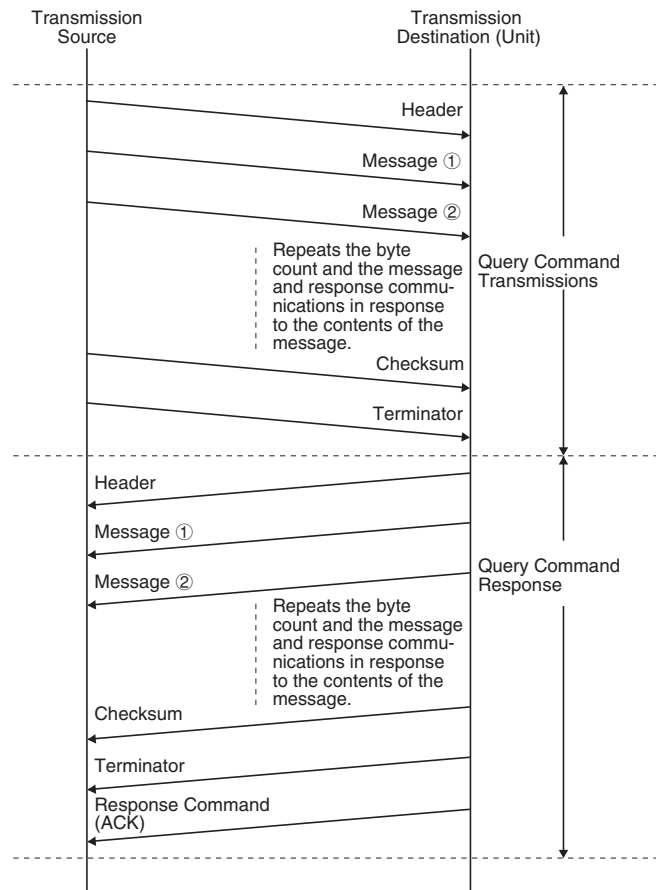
Transmission Source

Transmission Destination (Unit)

Header

Message ①

Message ②

Repeats the byte count and the message and response communications in response to the contents of the message.

Query Command Transmissions

Checksum

Terminator

Header

Message ①

Query Command Response

Message ②

Repeats the byte count and the message and response communications in response to the contents of the message.

Checksum

Terminator

Response Command (ACK)